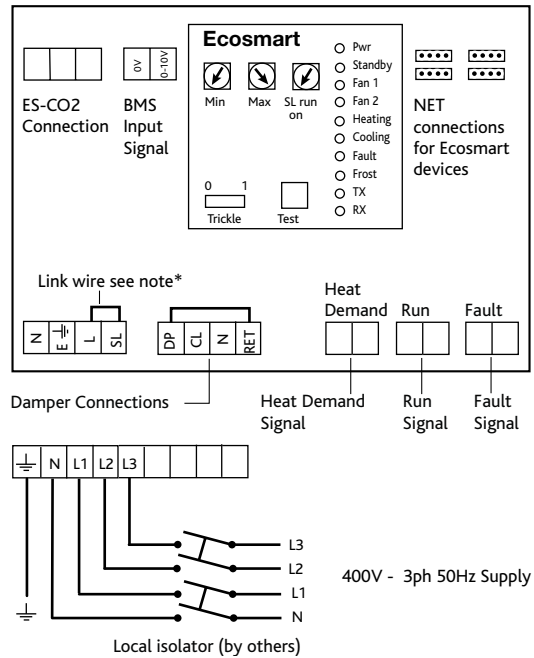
Ecosmart

ES-CO2 Connection

0V 0-10V

BMS Input Signal

Min Max SL run on

0 1 Trickle

Test

Pwr
Standby
Fan 1
Fan 2
Heating
Cooling
Fault
Frost
TX
RX

NET connections for Ecosmart devices

Link wire see note*

N E L SL

DP CL N RET

Heat Demand

Run

Fault

Damper Connections

Heat Demand Signal

Run Signal

Fault Signal

N L1 L2 L3

L3
L2
L1
N

400V - 3ph 50Hz Supply

Local isolator (by others)